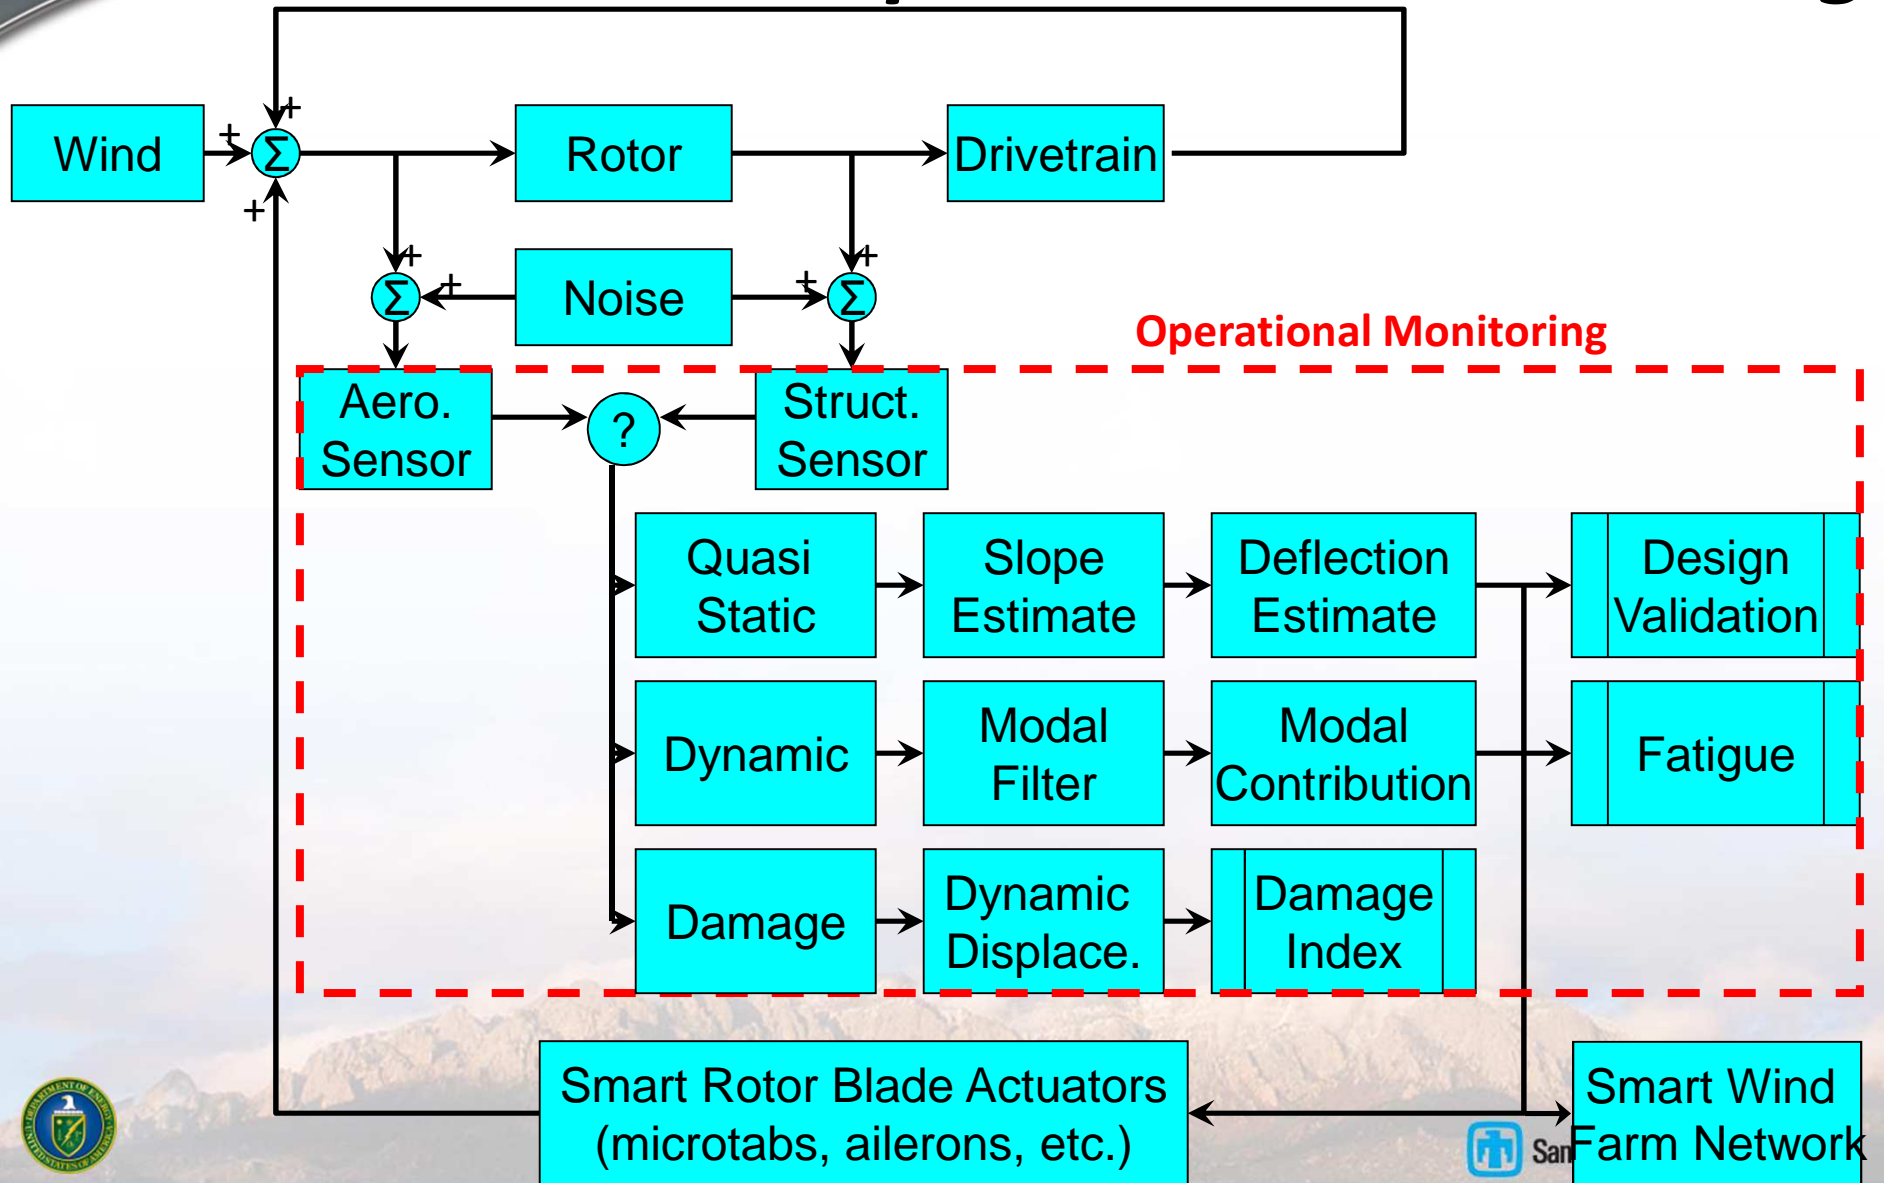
Wind

+

$\Sigma$

+

+

Rotor

Drivetrain

+

$\Sigma$

+

Noise

+

$\Sigma$

+

Operational Monitoring

Aero. Sensor

?

Struct. Sensor

Quasi Static

Slope Estimate

Deflection Estimate

Design Validation

Dynamic

Modal Filter

Modal Contribution

Fatigue

Damage

Dynamic Displace.

Damage Index

Smart Rotor Blade Actuators (microtabs, ailerons, etc.)

San

Smart Wind Farm Network